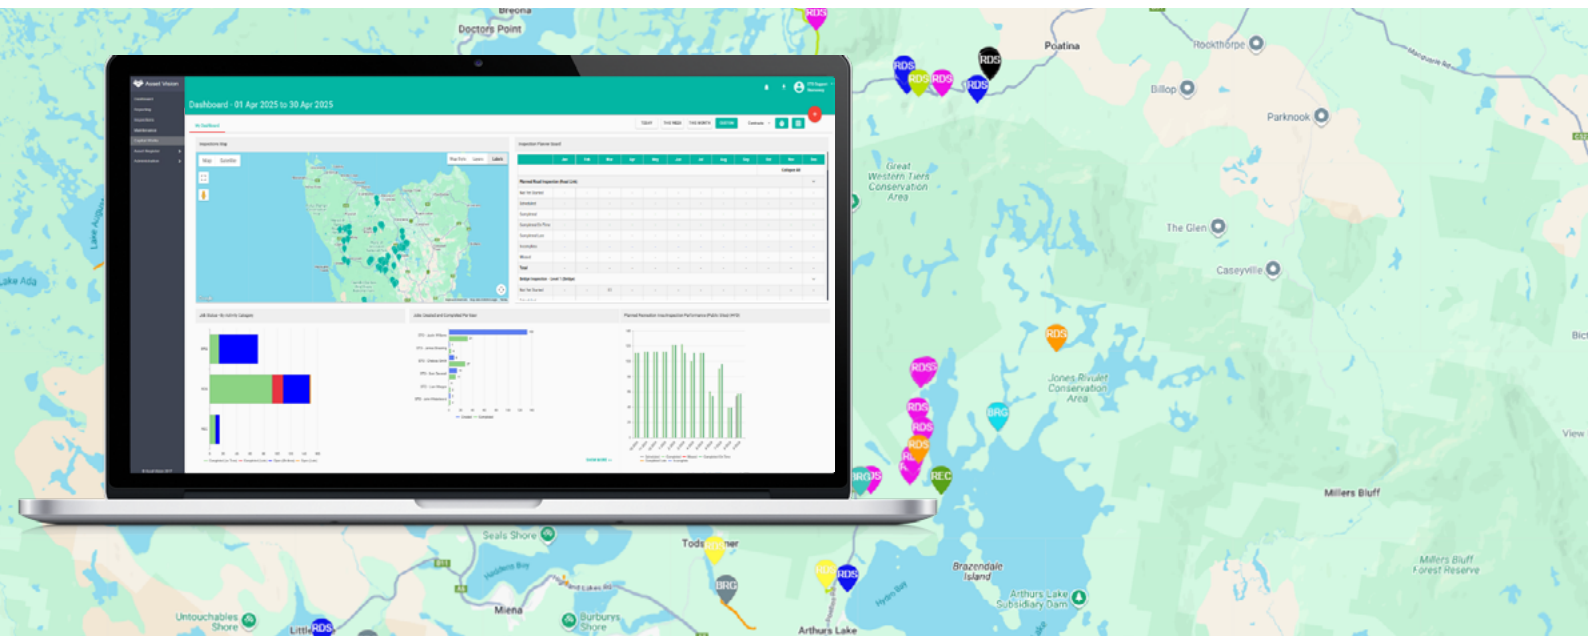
Breona
Doctors Point
RDS
Poatina
RDS
Rockthorpe
RDS
RDS
RDS
RDS
Billop
Parknook
Great Western Tiers Conservation Area
The Glen
Caseyville
Lake Augusta
Lake Ada
Asset Vision
Dashboard - 01 Apr 2025 to 30 Apr 2025
RDS
RDS
Jones Rivulet Conservation Area
RDS
BRG
RDS
RDS
REC
BRG
RDS
View
Millers Bluff
Bict
Seals Shore
Tods Corner
BRG
RDS
Brazendale Island
Millers Bluff Forest Reserve
Arthurs Lake Subsidiary Dam
Untouchables Shore
Miena
Burburys Shore
Little
RDS
Arthurs Lake
Hydro Bay